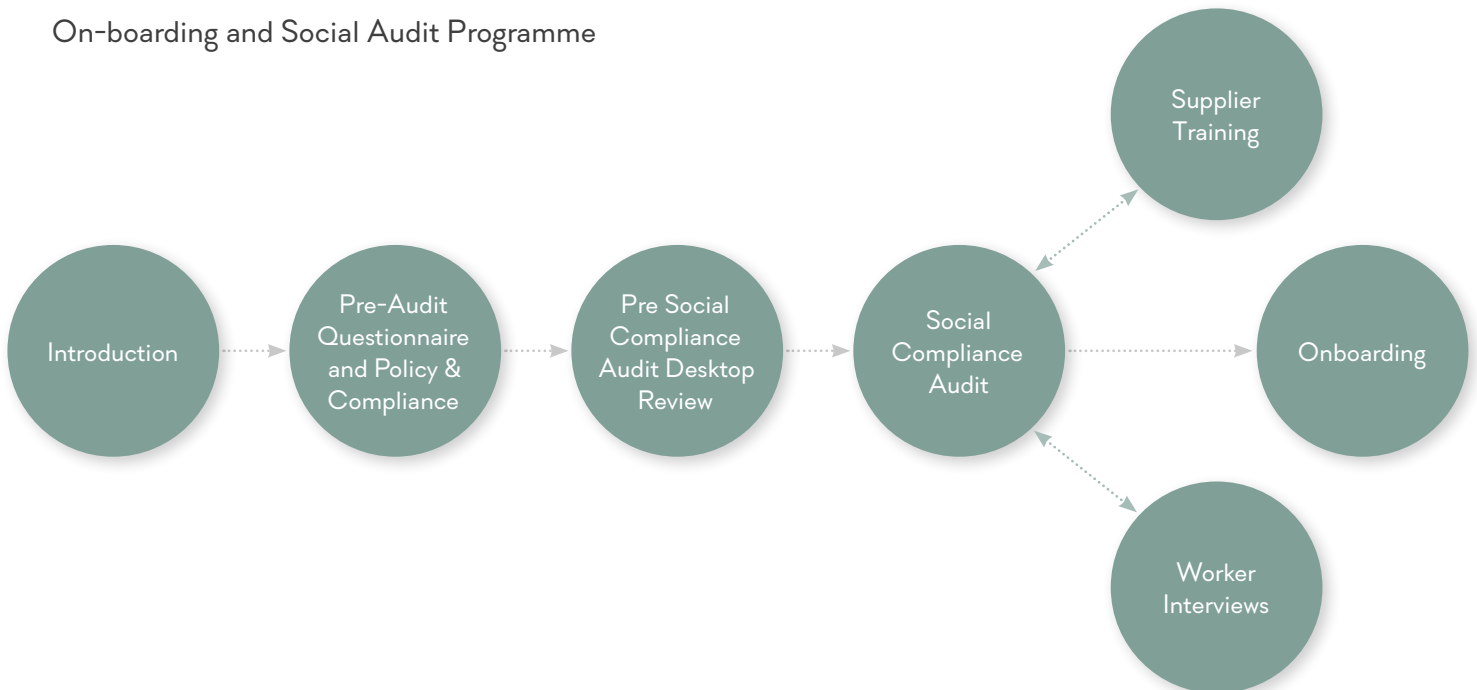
On-boarding and Social Audit Programme

Supplier Training

Introduction

Pre-Audit Questionnaire and Policy & Compliance

Pre Social Compliance Audit Desktop Review

Social Compliance Audit

Onboarding

Worker Interviews